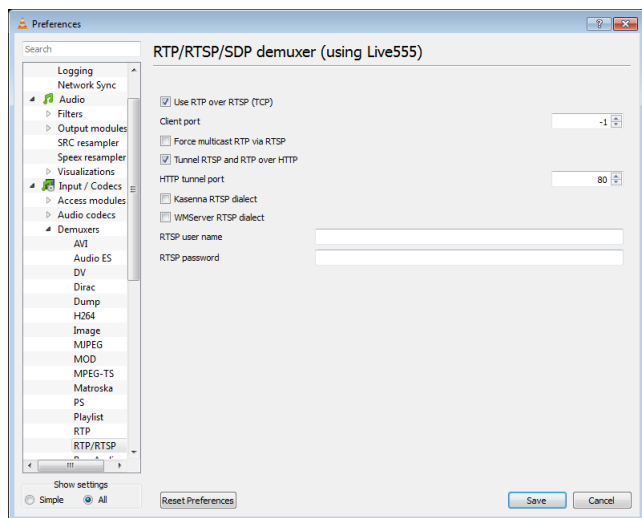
Preferences

?

Search

Logging
Network Sync
Audio
Filters
Output modules
SRC resampler
Speex resampler
Visualizations
Input / Codecs
Access modules
Audio codecs
Demuxers
AVI
Audio ES
DV
Dirac
Dump
H264
Image
MJPEG
MOD
MPEG-TS
Matroska
PS
Playlist
RTP
RTP/RTSP

Show settings
Simple
All

RTP/RTSP/SDP demuxer (using Live555)

Use RTP over RTSP (TCP)
Client port
-1
Force multicast RTP via RTSP
Tunnel RTSP and RTP over HTTP
HTTP tunnel port
80
Kasenna RTSP dialect
WMServer RTSP dialect
RTSP user name
RTSP password

Reset Preferences
Save
Cancel